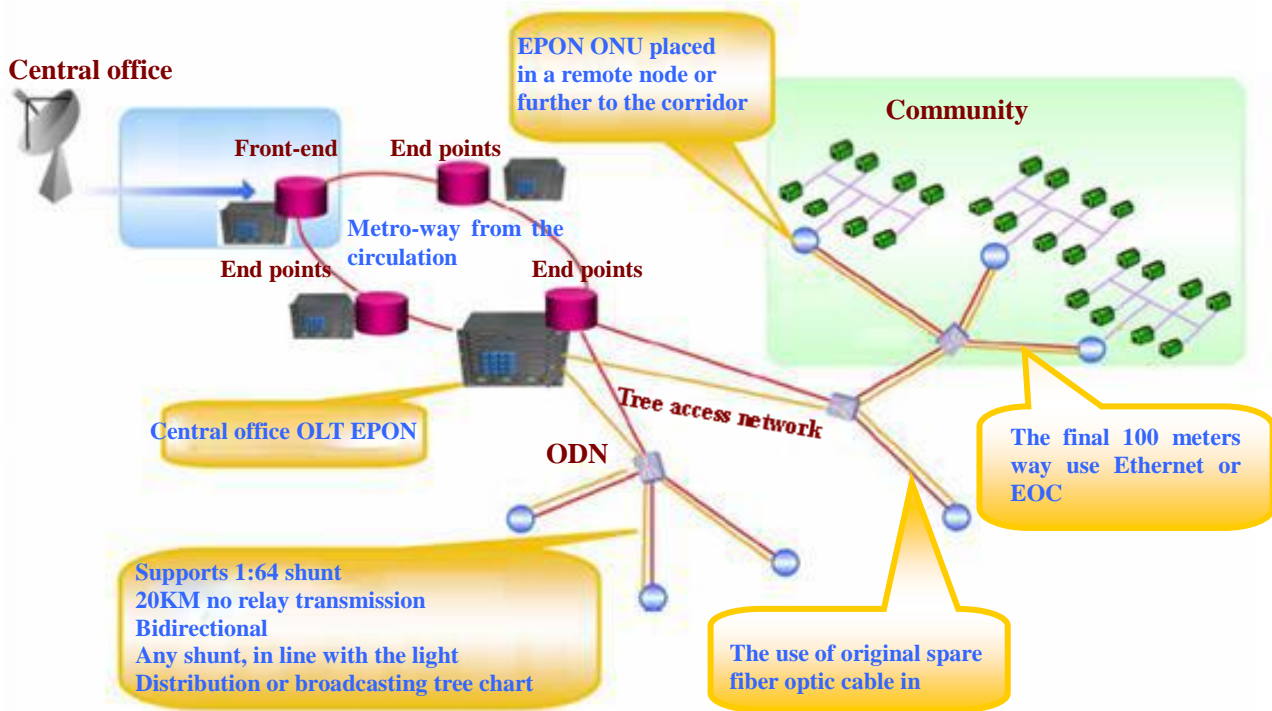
Central office

EPON ONU placed in a remote node or further to the corridor

Community

Front-end

End points

Metro-way from the circulation

End points

End points

Tree access network

Central office OLT EPON

ODN

The final 100 meters way use Ethernet or EOC

Supports 1:64 shunt
20KM no relay transmission
Bidirectional
Any shunt, in line with the light
Distribution or broadcasting tree chart

The use of original spare fiber optic cable in